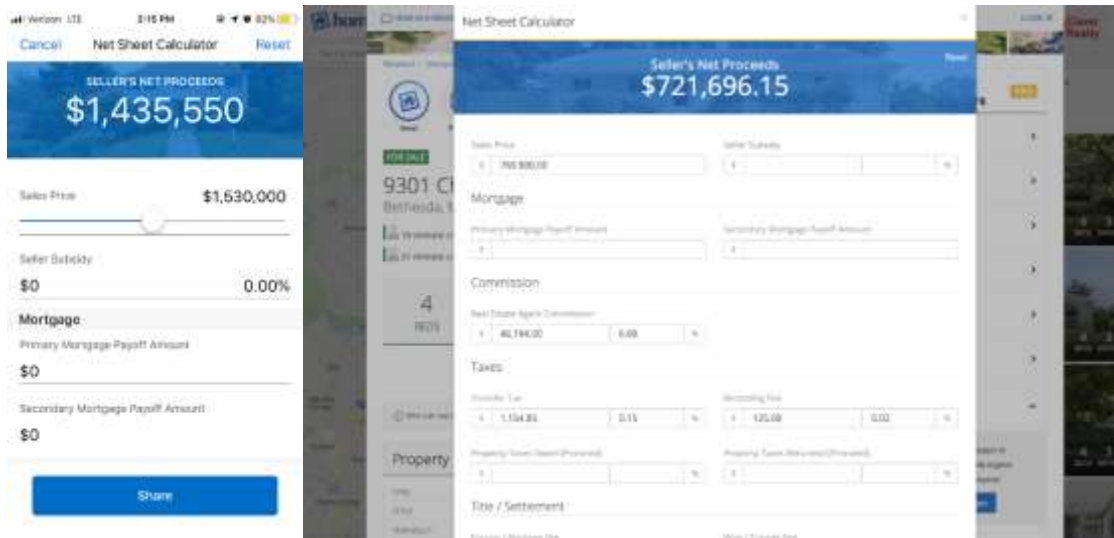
Verizon LTE 2:15 PM 82%

Cancel Net Sheet Calculator Reset

SELLER'S NET PROCEEDS
$1,435,550

Sales Price $1,530,000

Seller Subsidy

$0 0.00%

Mortgage

Primary Mortgage Payoff Amount

$0

Secondary Mortgage Payoff Amount

$0

Share

hom

FOR SALE

9301 C

Bethesda,

4

BEDS

Property

Net Sheet Calculator

Seller's Net Proceeds
$721,696.15

Reset

Sales Price

$ 769,900.00

Seller Subsidy

$

Mortgage

Primary Mortgage Payoff Amount

$

Secondary Mortgage Payoff Amount

$

Commission

Real Estate Agent Commission

$ 46,194.00 6.00 %

Taxes

Transfer Tax

$ 1,154.85 0.15 %

Recording Fee

$ 125.00 0.02 %

Property Taxes Owed (Prorated)

$ %

Property Taxes Returned (Prorated)

$ %

Title / Settlement

Clever Realty